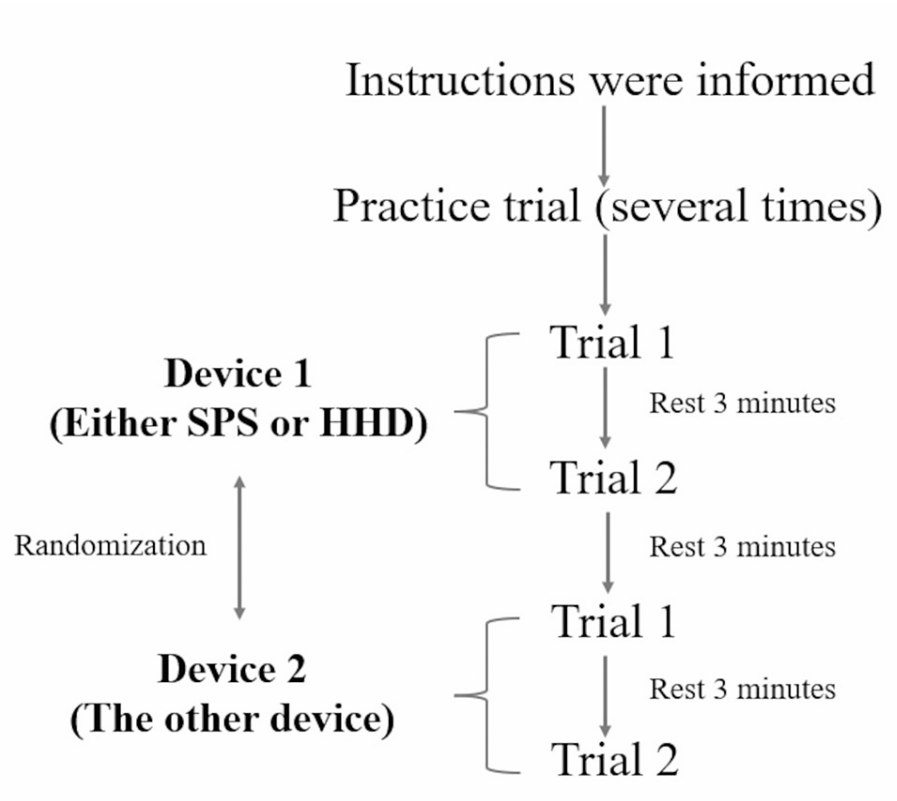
Instructions were informed

Practice trial (several times)

Device 1
(Either SPS or HHD)

Trial 1

Rest 3 minutes

Trial 2

Randomization

Rest 3 minutes

Device 2
(The other device)

Trial 1

Rest 3 minutes

Trial 2